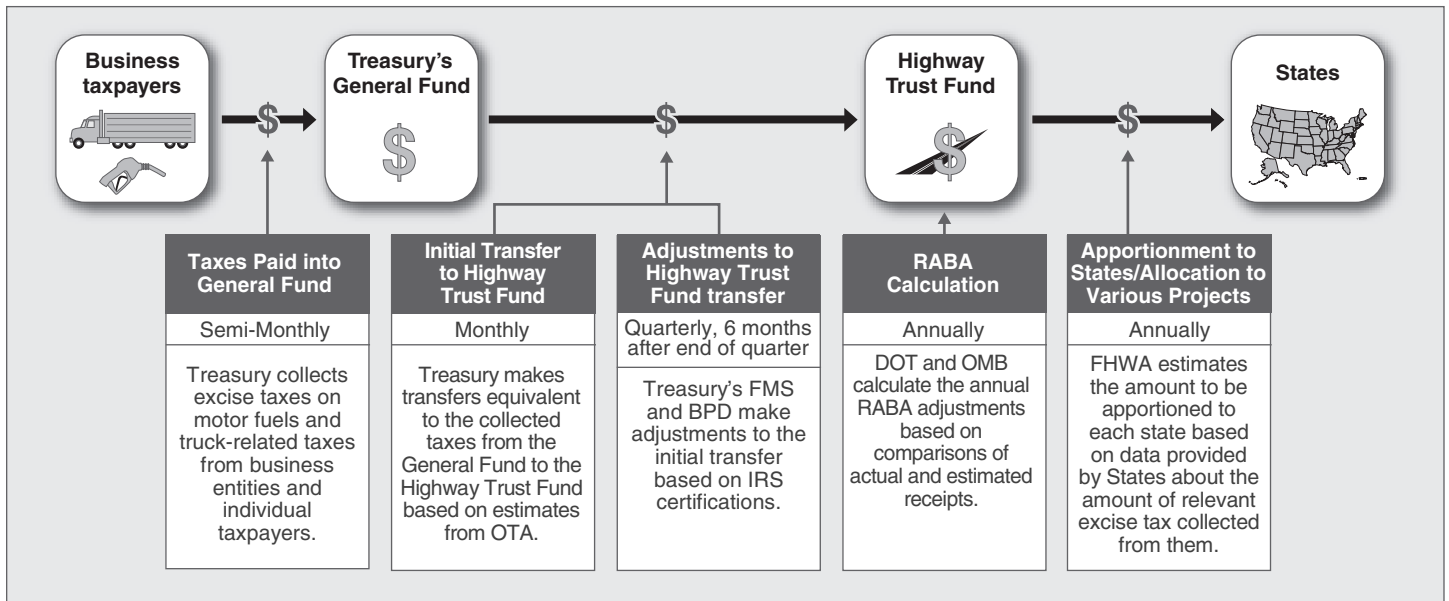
Business taxpayers

$

Treasury's General Fund

$

$

Highway Trust Fund

$

$

States

Taxes Paid into General Fund

Semi-Monthly

Treasury collects excise taxes on motor fuels and truck-related taxes from business entities and individual taxpayers.

Initial Transfer to Highway Trust Fund

Monthly

Treasury makes transfers equivalent to the collected taxes from the General Fund to the Highway Trust Fund based on estimates from OTA.

Adjustments to Highway Trust Fund transfer

Quarterly, 6 months after end of quarter

Treasury's FMS and BPD make adjustments to the initial transfer based on IRS certifications.

RABA Calculation

Annually

DOT and OMB calculate the annual RABA adjustments based on comparisons of actual and estimated receipts.

Apportionment to States/Allocation to Various Projects

Annually

FHWA estimates the amount to be apportioned to each state based on data provided by States about the amount of relevant excise tax collected from them.